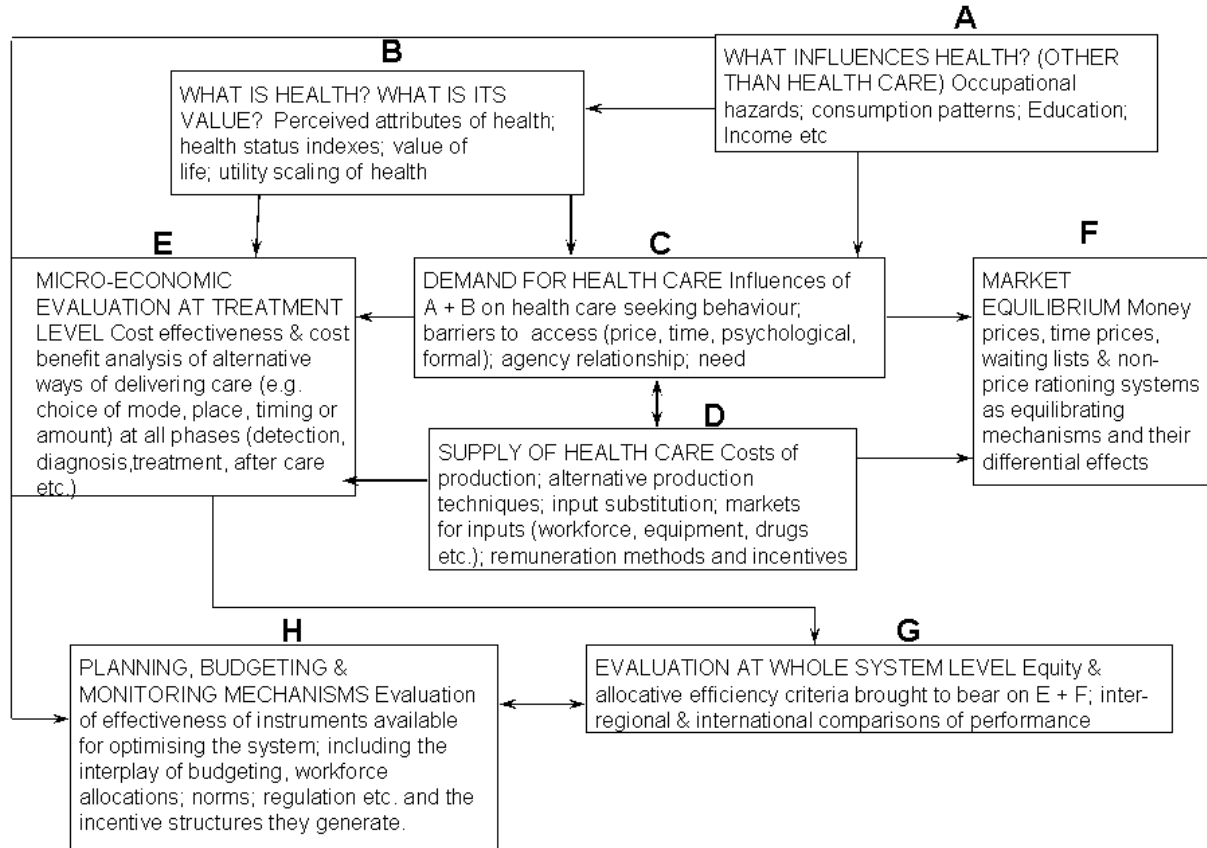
A

WHAT INFLUENCES HEALTH? (OTHER THAN HEALTH CARE) Occupational hazards; consumption patterns; Education; Income etc

B

WHAT IS HEALTH? WHAT IS ITS VALUE? Perceived attributes of health; health status indexes; value of life; utility scaling of health

E

MICRO-ECONOMIC EVALUATION AT TREATMENT LEVEL Cost effectiveness & cost benefit analysis of alternative ways of delivering care (e.g. choice of mode, place, timing or amount) at all phases (detection, diagnosis,treatment, after care etc.)

C

DEMAND FOR HEALTH CARE Influences of A + B on health care seeking behaviour; barriers to access (price, time, psychological, formal); agency relationship; need

F

MARKET EQUILIBRIUM Money prices, time prices, waiting lists & non-price rationing systems as equilibrating mechanisms and their differential effects

D

SUPPLY OF HEALTH CARE Costs of production; alternative production techniques; input substitution; markets for inputs (workforce, equipment, drugs etc.); remuneration methods and incentives

H

PLANNING, BUDGETING & MONITORING MECHANISMS Evaluation of effectiveness of instruments available for optimising the system; including the interplay of budgeting, workforce allocations; norms; regulation etc. and the incentive structures they generate.

G

EVALUATION AT WHOLE SYSTEM LEVEL Equity & allocative efficiency criteria brought to bear on E + F; inter-regional & international comparisons of performance